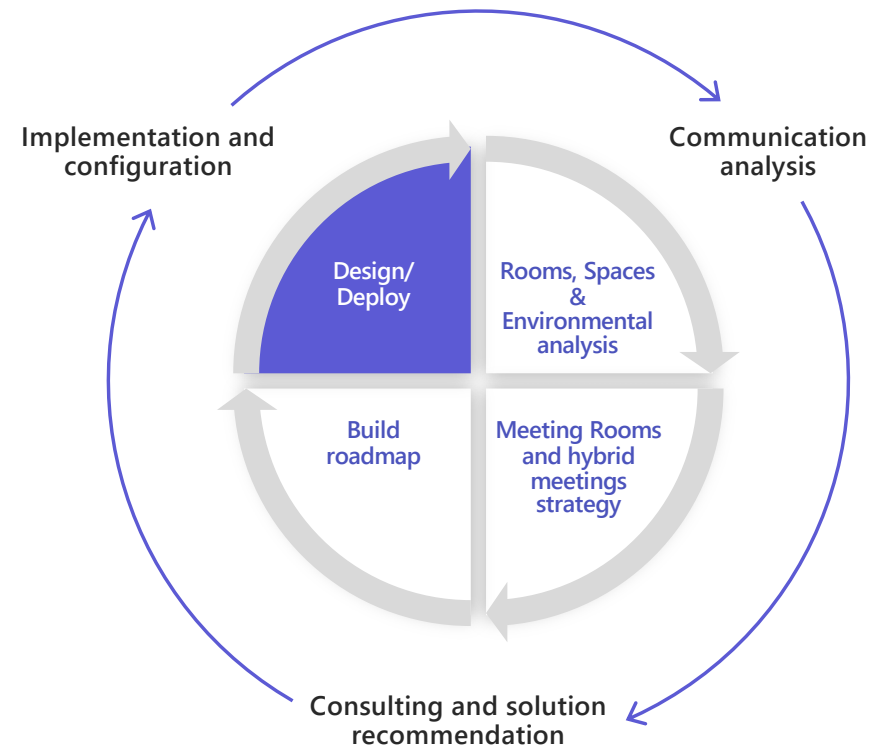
Implementation and configuration

Communication analysis

Design/ Deploy

Rooms, Spaces & Environmental analysis

Build roadmap

Meeting Rooms and hybrid meetings strategy

Consulting and solution recommendation